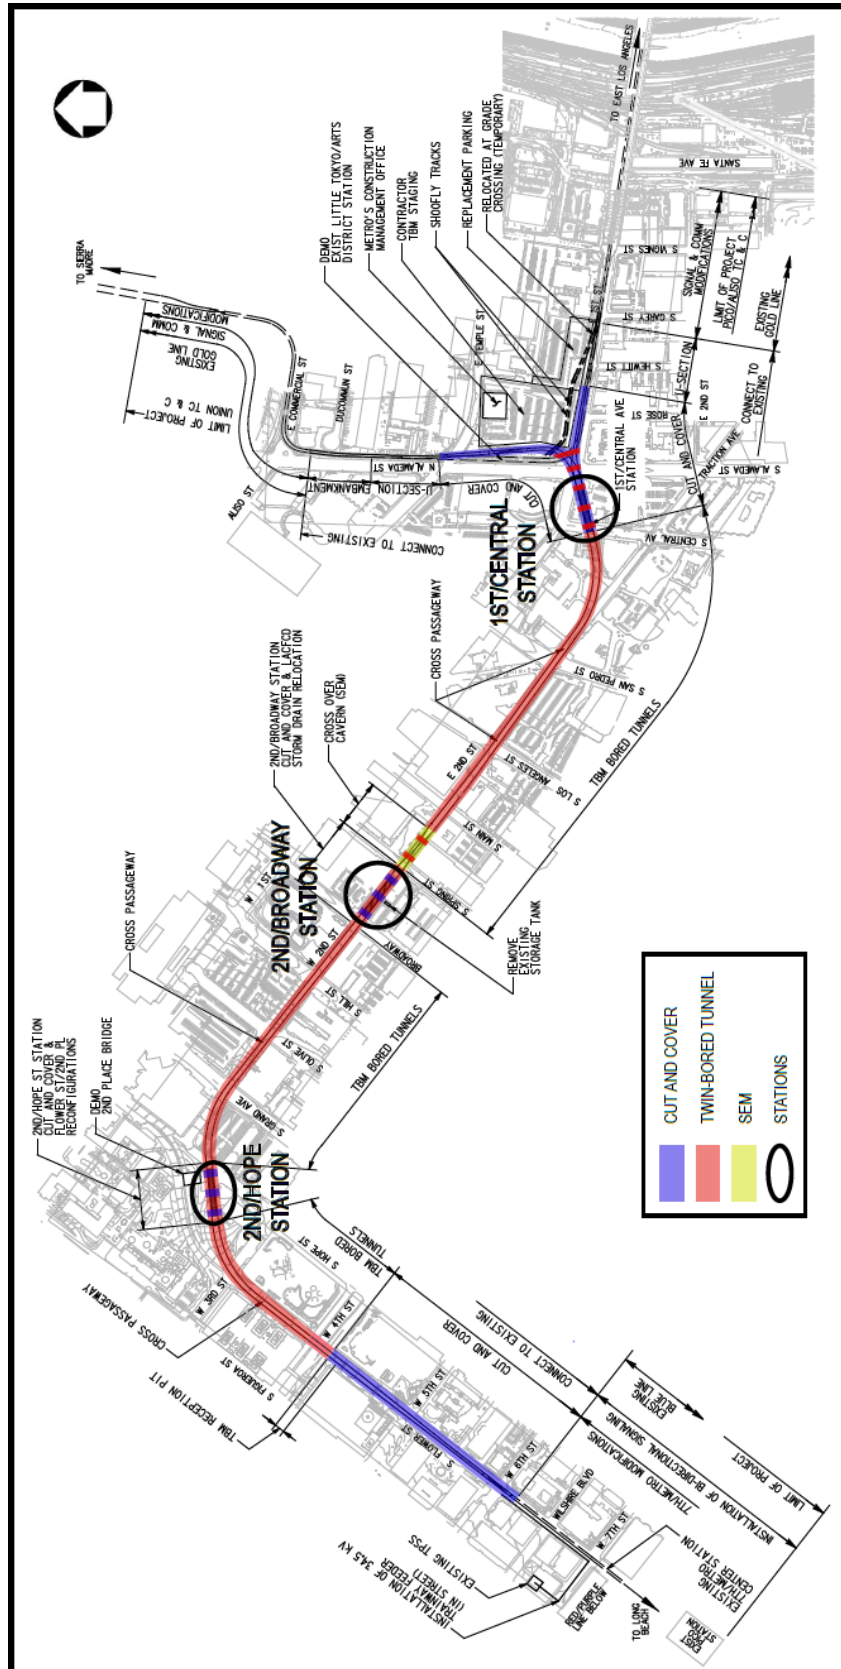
TO EAST LOS ANGELES
SANTA FE AVE
S VIGNES ST
S GAREY ST
S HEWITT ST
ROSE ST
E 2ND ST
S ALAMEDA ST
S CENTRAL AV
TO SIERRA MADRE
DEMO EXIST LITTLE TOKYO/ARTS DISTRICT STATION
METRO'S CONSTRUCTION MANAGEMENT OFFICE
CONTRACTOR TBM STAGING
SHOOFLY TRACKS
REPLACEMENT PARKING
RELOCATED AT GRADE CROSSING (TEMPORARY)
SIGNAL & COMM MODIFICATIONS
LIMIT OF PROJECT PICO/ALISO TC & C
EXISTING GOLD LINE
CONNECT TO EXISTING
U-SECTION
CUT AND COVER
TRACTION AVE
1ST/CENTRAL AVE STATION
SIGNAL & COMM MODIFICATIONS
EXISTING GOLD LINE
LIMIT OF PROJECT UNION TC & C
E COMMERCIAL ST
DUCOMMUN ST
E TEMPLE ST
N ALAMEDA ST
U-SECTION EMBANKMENT
ALISO ST
CONNECT TO EXISTING
CUT AND COVER
1ST/CENTRAL STATION
CROSS PASSAGEWAY
S SAN PEDRO ST
TBM BORED TUNNELS
E 2ND ST
S LOS ANGELES ST
S MAIN ST
S SPRING ST
2ND/BROADWAY STATION CUT AND COVER & LACFCD STORM DRAIN RELOCATION
CROSS OVER CAVERN (SEM)
2ND/BROADWAY STATION
W 1ST
W 2ND ST
BROADWAY
REMOVE EXISTING STORAGE TANK
CROSS PASSAGEWAY
S HILL ST
S OLIVE ST
S GRAND AVE
TBM BORED TUNNELS
CUT AND COVER
TWIN-BORED TUNNEL
SEM
STATIONS
2ND/HOPE ST STATION CUT AND COVER & FLOWER ST/2ND PL RECONFIGURATIONS
DEMO 2ND PLACE BRIDGE
2ND/HOPE STATION
S HOPE ST
TBM BORED TUNNELS
W 3RD ST
CROSS PASSAGEWAY
W 4TH ST
S FIGUEROA ST
TBM RECEPTION PIT
CUT AND COVER
CONNECT TO EXISTING
W 5TH ST
S FLOWER ST
W 6TH ST
WILSHIRE BLVD
W 7TH ST
EXISTING BLUE LINE
LIMIT OF PROJECT
INSTALLATION OF BI-DIRECTIONAL SIGNALING
7TH/METRO MODIFICATIONS
EXISTING 7TH/METRO CENTER STATION
EXISTING TPSS
INSTALLATION OF 34.5 KV TRAINWAY FEEDER (IN STREET)
RED/PURPLE LINE BELOW
TO LONG BEACH
EXIST PICO STATION